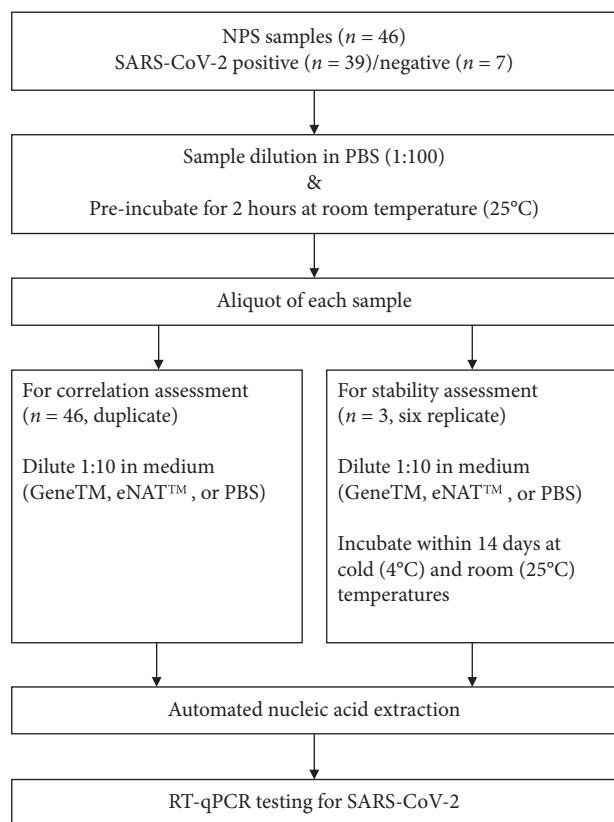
NPS samples ($n$ = 46)
SARS-CoV-2 positive ($n$ = 39)/negative ($n$ = 7)

Sample dilution in PBS (1:100)
&
Pre-incubate for 2 hours at room temperature (25°C)

Aliquot of each sample

For correlation assessment ($n$ = 46, duplicate)

Dilute 1:10 in medium (GeneTM, eNAT™, or PBS)

For stability assessment ($n$ = 3, six replicate)

Dilute 1:10 in medium (GeneTM, eNAT™ , or PBS)

Incubate within 14 days at cold (4°C) and room (25°C) temperatures

Automated nucleic acid extraction

RT-qPCR testing for SARS-CoV-2